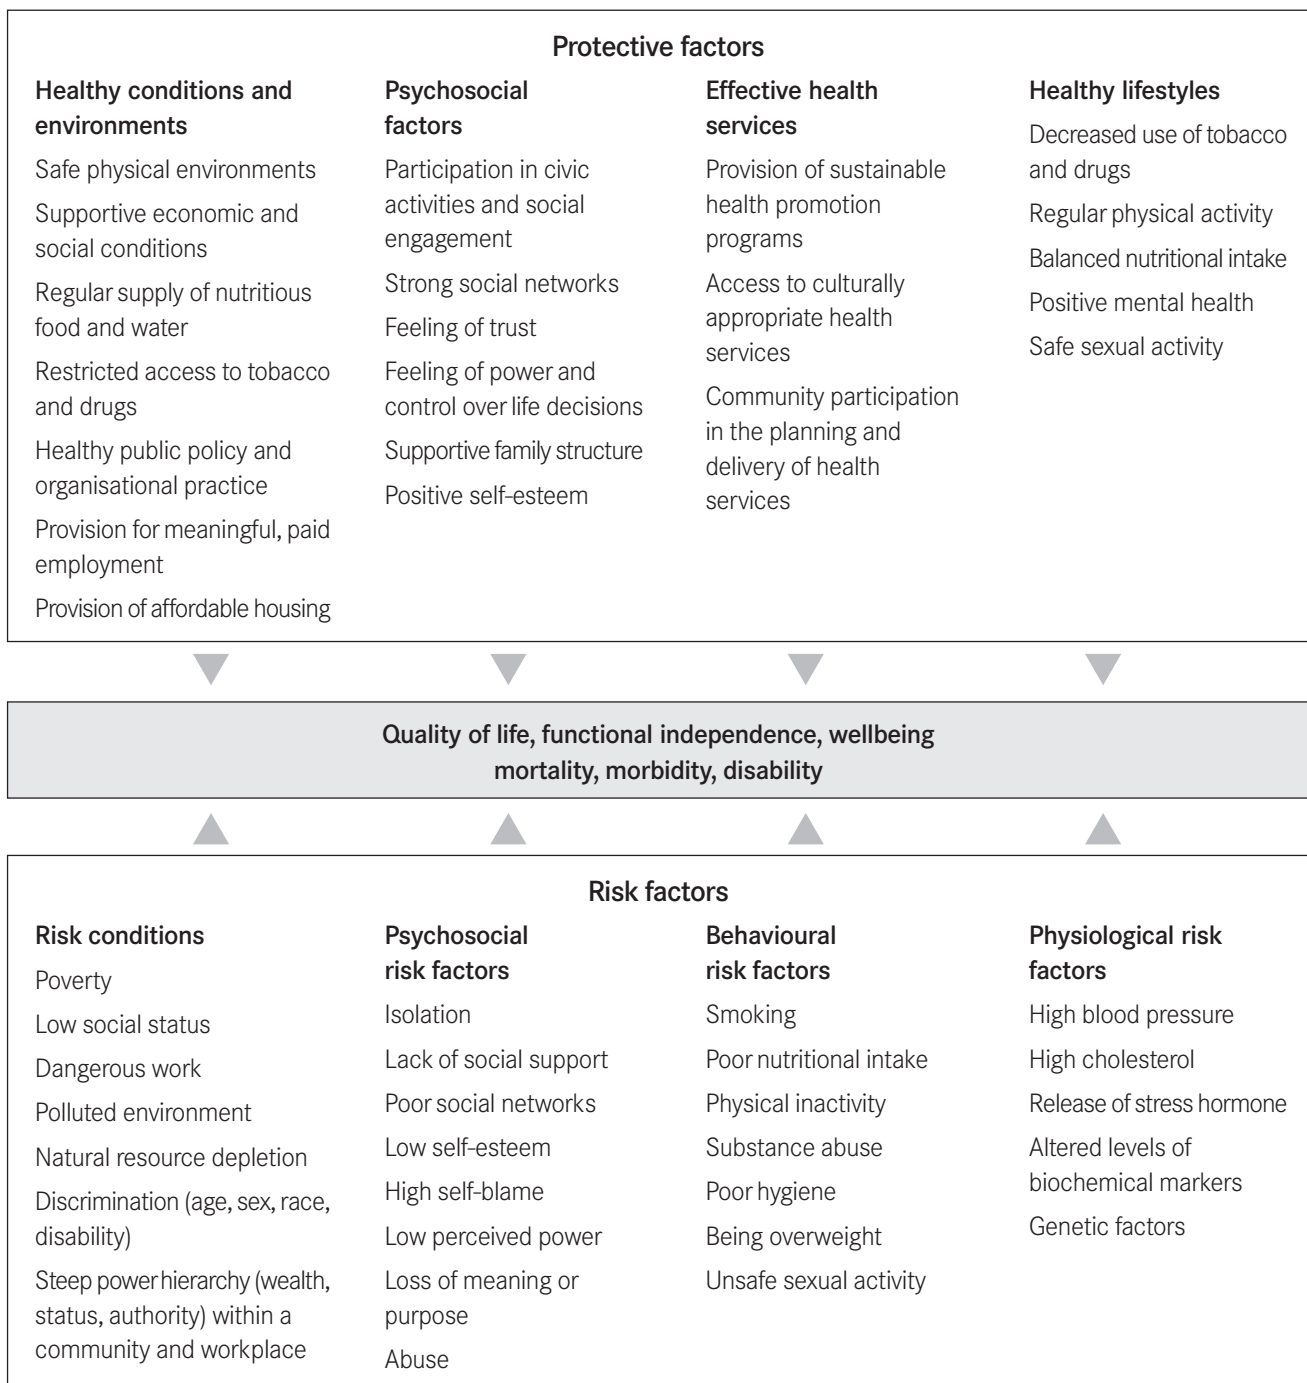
Protective factors

Healthy conditions and environments

Safe physical environments

Supportive economic and social conditions

Regular supply of nutritious food and water

Restricted access to tobacco and drugs

Healthy public policy and organisational practice

Provision for meaningful, paid employment

Provision of affordable housing

Psychosocial factors

Participation in civic activities and social engagement

Strong social networks

Feeling of trust

Feeling of power and control over life decisions

Supportive family structure

Positive self-esteem

Effective health services

Provision of sustainable health promotion programs

Access to culturally appropriate health services

Community participation in the planning and delivery of health services

Healthy lifestyles

Decreased use of tobacco and drugs

Regular physical activity

Balanced nutritional intake

Positive mental health

Safe sexual activity

Quality of life, functional independence, wellbeing
mortality, morbidity, disability

Risk factors

Risk conditions

Poverty

Low social status

Dangerous work

Polluted environment

Natural resource depletion

Discrimination (age, sex, race, disability)

Steep power hierarchy (wealth, status, authority) within a community and workplace

Psychosocial risk factors

Isolation

Lack of social support

Poor social networks

Low self-esteem

High self-blame

Low perceived power

Loss of meaning or purpose

Abuse

Behavioural risk factors

Smoking

Poor nutritional intake

Physical inactivity

Substance abuse

Poor hygiene

Being overweight

Unsafe sexual activity

Physiological risk factors

High blood pressure

High cholesterol

Release of stress hormone

Altered levels of biochemical markers

Genetic factors